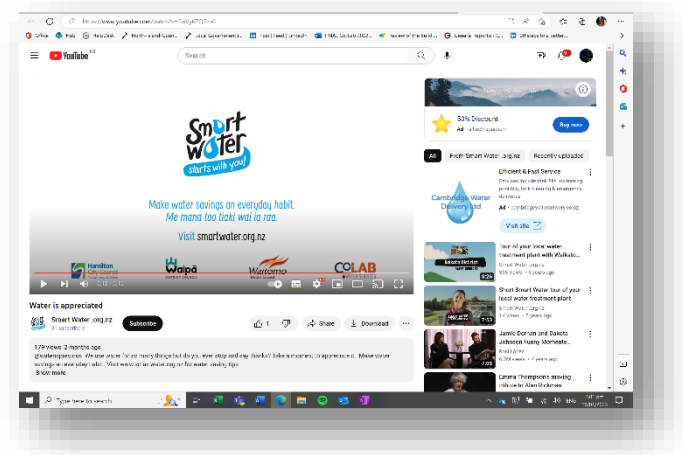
https://www.youtube.com/watch?v=

Office Hub HelpDesk

YouTube NZ

Search

Smart water starts with you!

Make water savings an everyday habit.
Me mana too tiaki wai ia raa.

Visit smartwater.org.nz

Hamilton City Council
Waipā
Waitomo
CoLAB

Water is appreciated

Smart Water .org.nz
Subscribe

1
Share
Download

179 views 2 months ago
@watersaveyou We use water for so many things but do you ever stop and say thanks? Take a moment to appreciate it. Make water savings an everyday habit. Visit www.smartwater.org.nz for water saving tips
Show more

50% Discount
Ad
Buy now

All
From Smart Water .org.nz
Recently uploaded

Efficient & Fast Service
Cambridge Water Delivery Ltd
Ad
Visit site

Tour of your local water treatment plant with Waikato...
Smart Water .org.nz

Short Smart Water tour of your local water treatment plant.
Smart Water .org.nz

Jamie Dornan and Dakota Johnson Funny Moments...

Emma Thompson's moving tribute to Alan Rickman

Type here to search